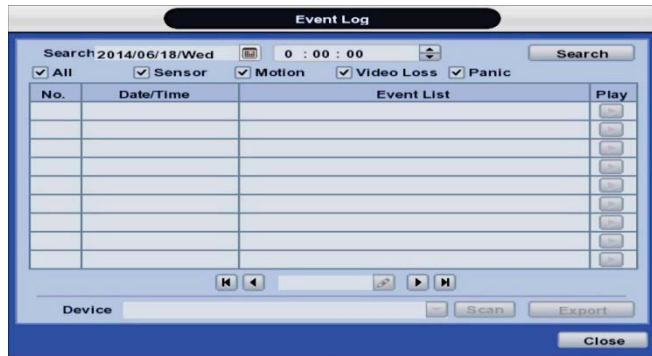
Event Log

Search 2014/06/18/Wed 0 : 00 : 00 Search

All Sensor Motion Video Loss Panic

| No. | Date/Time | Event List | Play |
|---|---|---|---|
| | | | |
| | | | |
| | | | |
| | | | |
| | | | |
| | | | |
| | | | |
| | | | |
| | | | |

Device Scan Export

Close